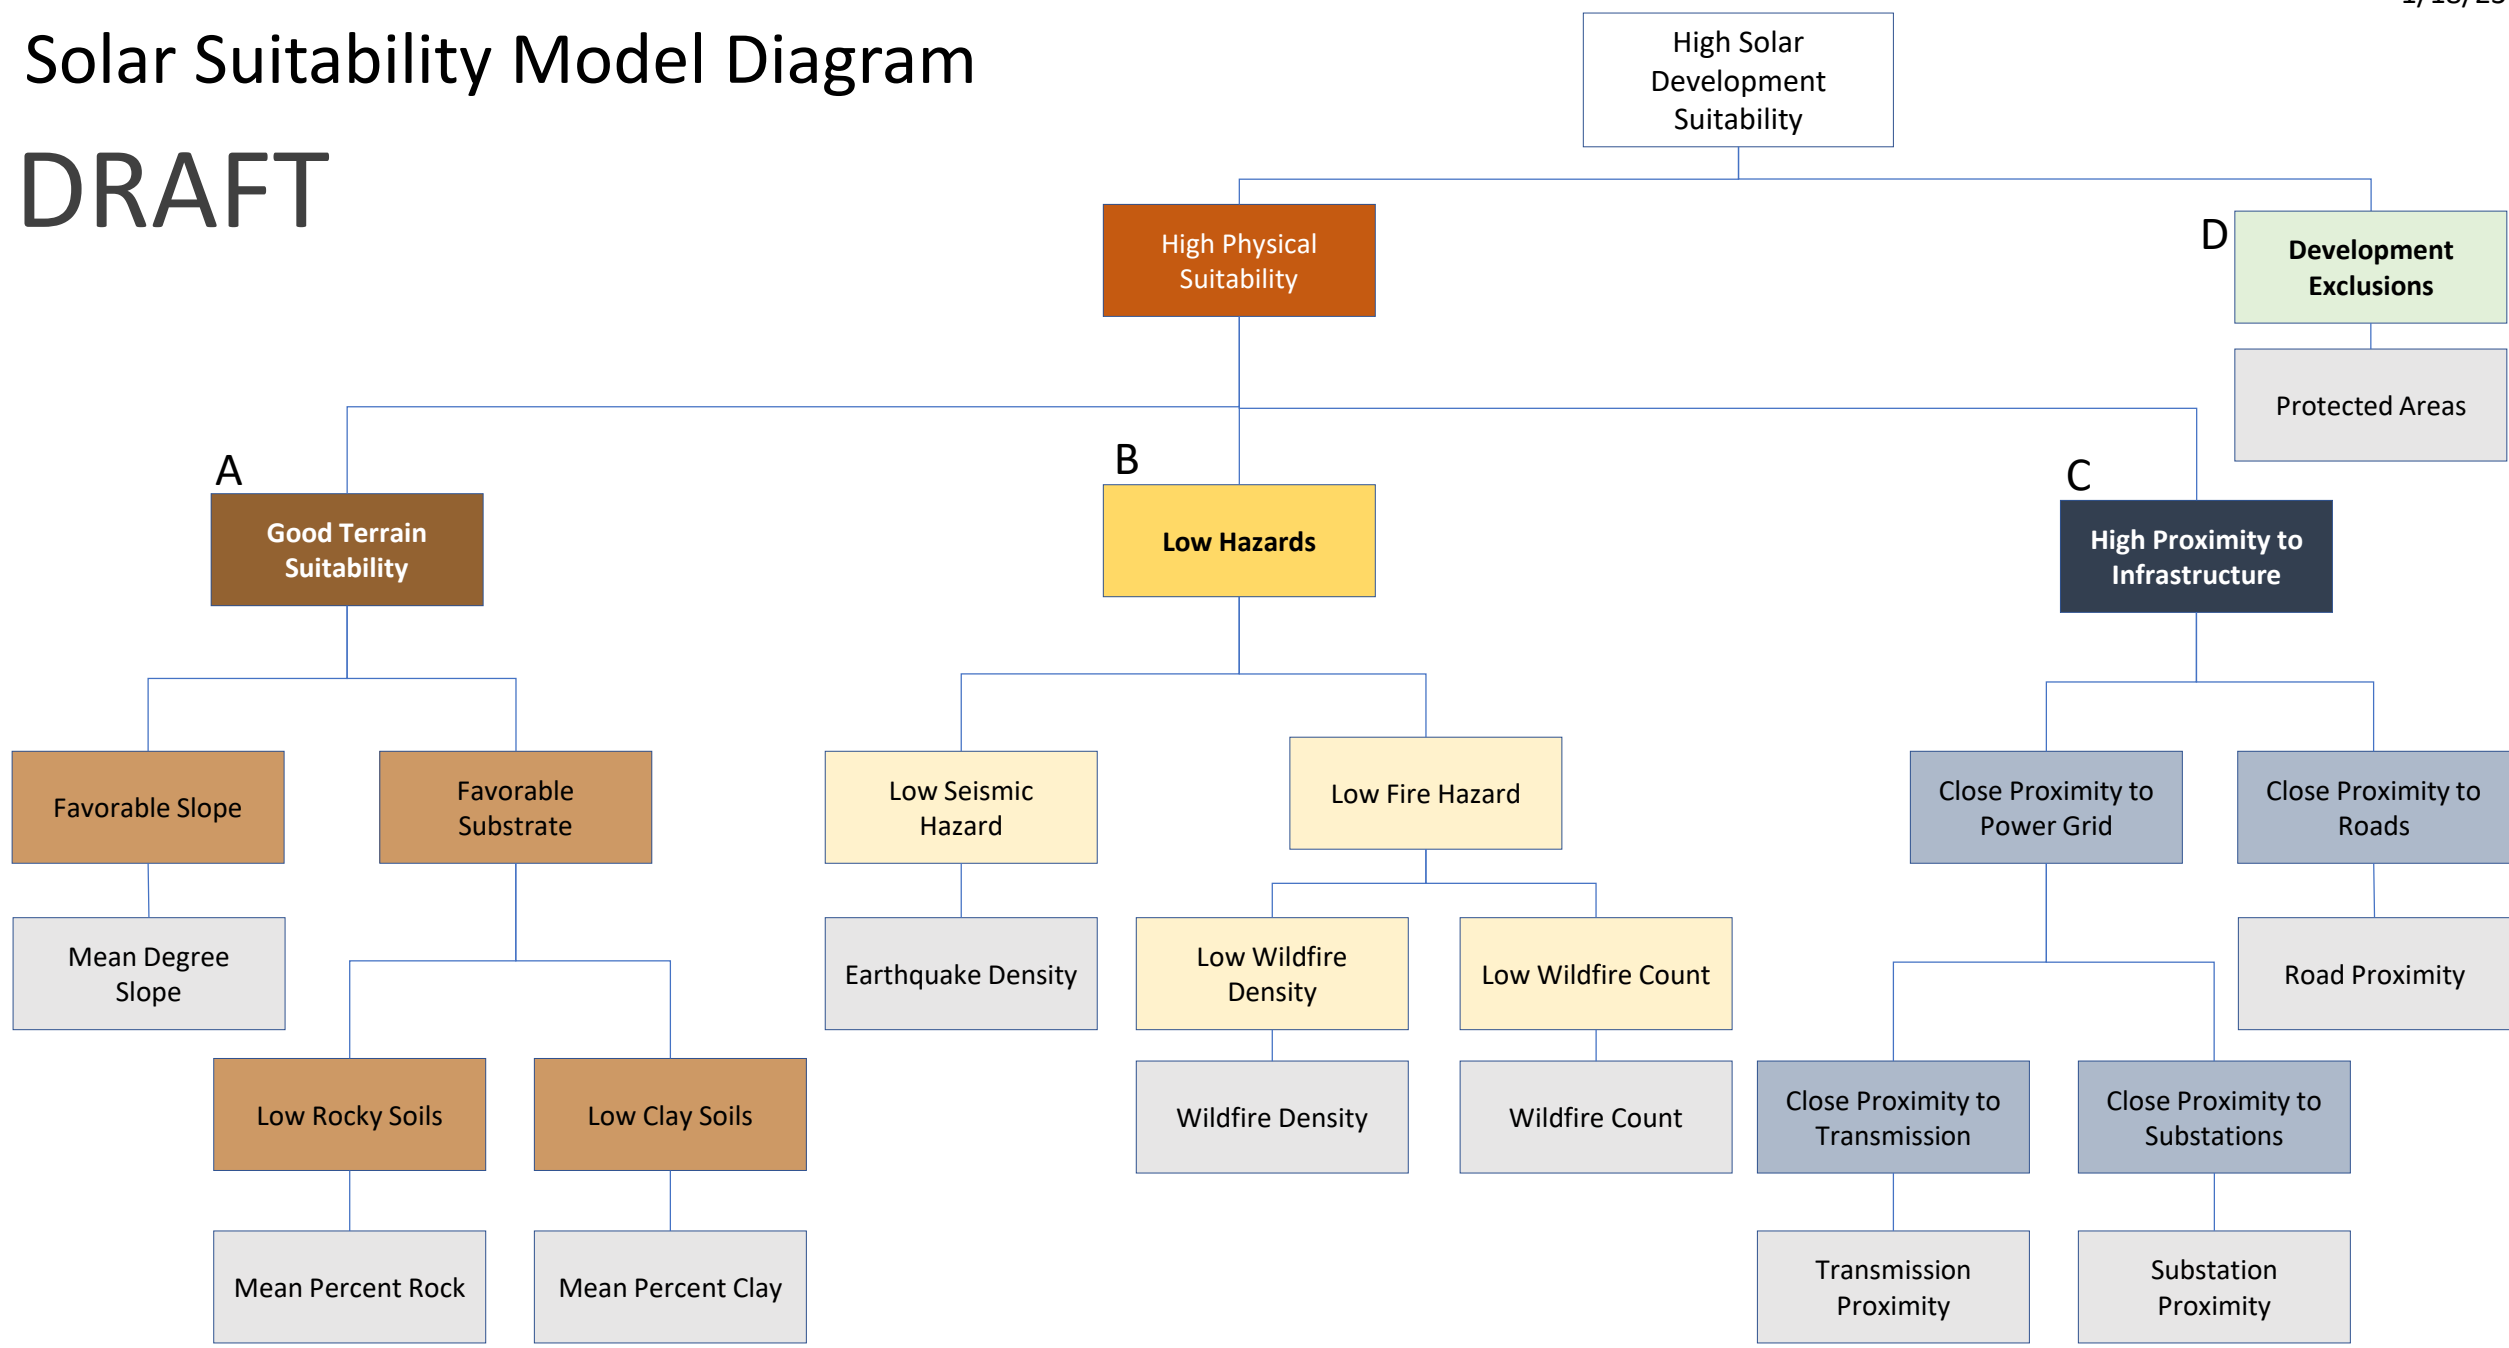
Solar Suitability Model Diagram

DRAFT

High Solar Development Suitability

High Physical Suitability

D

Development Exclusions

Protected Areas

A

Good Terrain Suitability

B

Low Hazards

C

High Proximity to Infrastructure

Favorable Slope

Favorable Substrate

Low Seismic Hazard

Low Fire Hazard

Close Proximity to Power Grid

Close Proximity to Roads

Mean Degree Slope

Earthquake Density

Low Wildfire Density

Low Wildfire Count

Road Proximity

Low Rocky Soils

Low Clay Soils

Wildfire Density

Wildfire Count

Close Proximity to Transmission

Close Proximity to Substations

Mean Percent Rock

Mean Percent Clay

Transmission Proximity

Substation Proximity